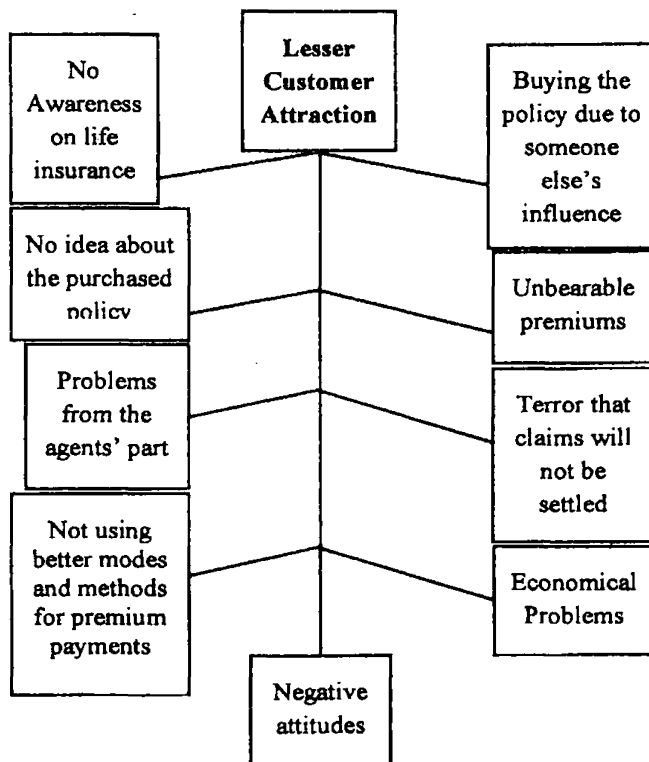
Lesser Customer Attraction

No Awareness on life insurance

Buying the policy due to someone else's influence

No idea about the purchased policy

Unbearable premiums

Problems from the agents' part

Terror that claims will not be settled

Not using better modes and methods for premium payments

Economical Problems

Negative attitudes